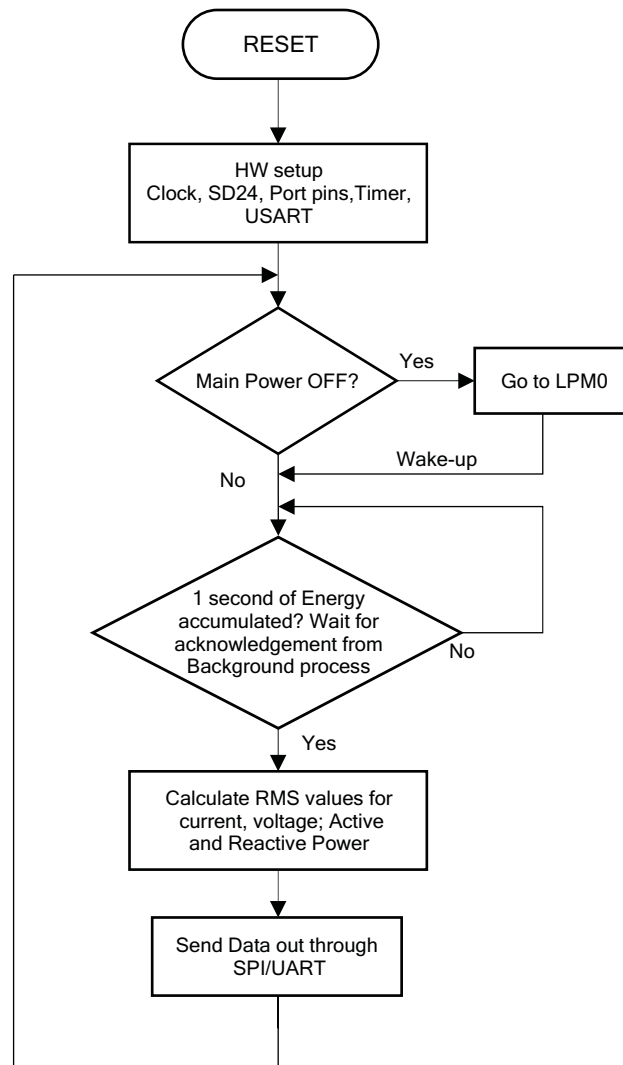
RESET

HW setup
Clock, SD24, Port pins,Timer, USART

Main Power OFF?

Yes

Go to LPM0

Wake-up

No

1 second of Energy accumulated? Wait for acknowledgement from Background process

No

Yes

Calculate RMS values for current, voltage; Active and Reactive Power

Send Data out through SPI/UART